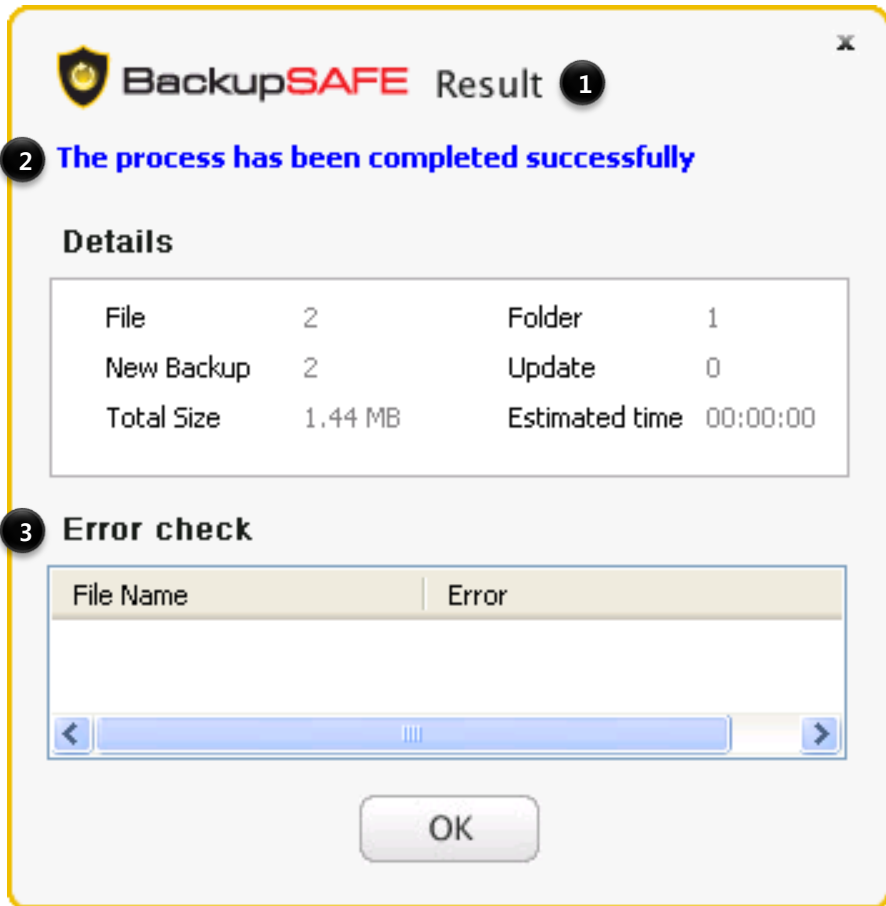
x

BackupSAFE Result 1

2 The process has been completed successfully

Details

| File | 2 | Folder | 1 |
|---|---|---|---|
| New Backup | 2 | Update | 0 |
| Total Size | 1.44 MB | Estimated time | 00:00:00 |

3 Error check

| File Name | Error |
|---|---|

OK